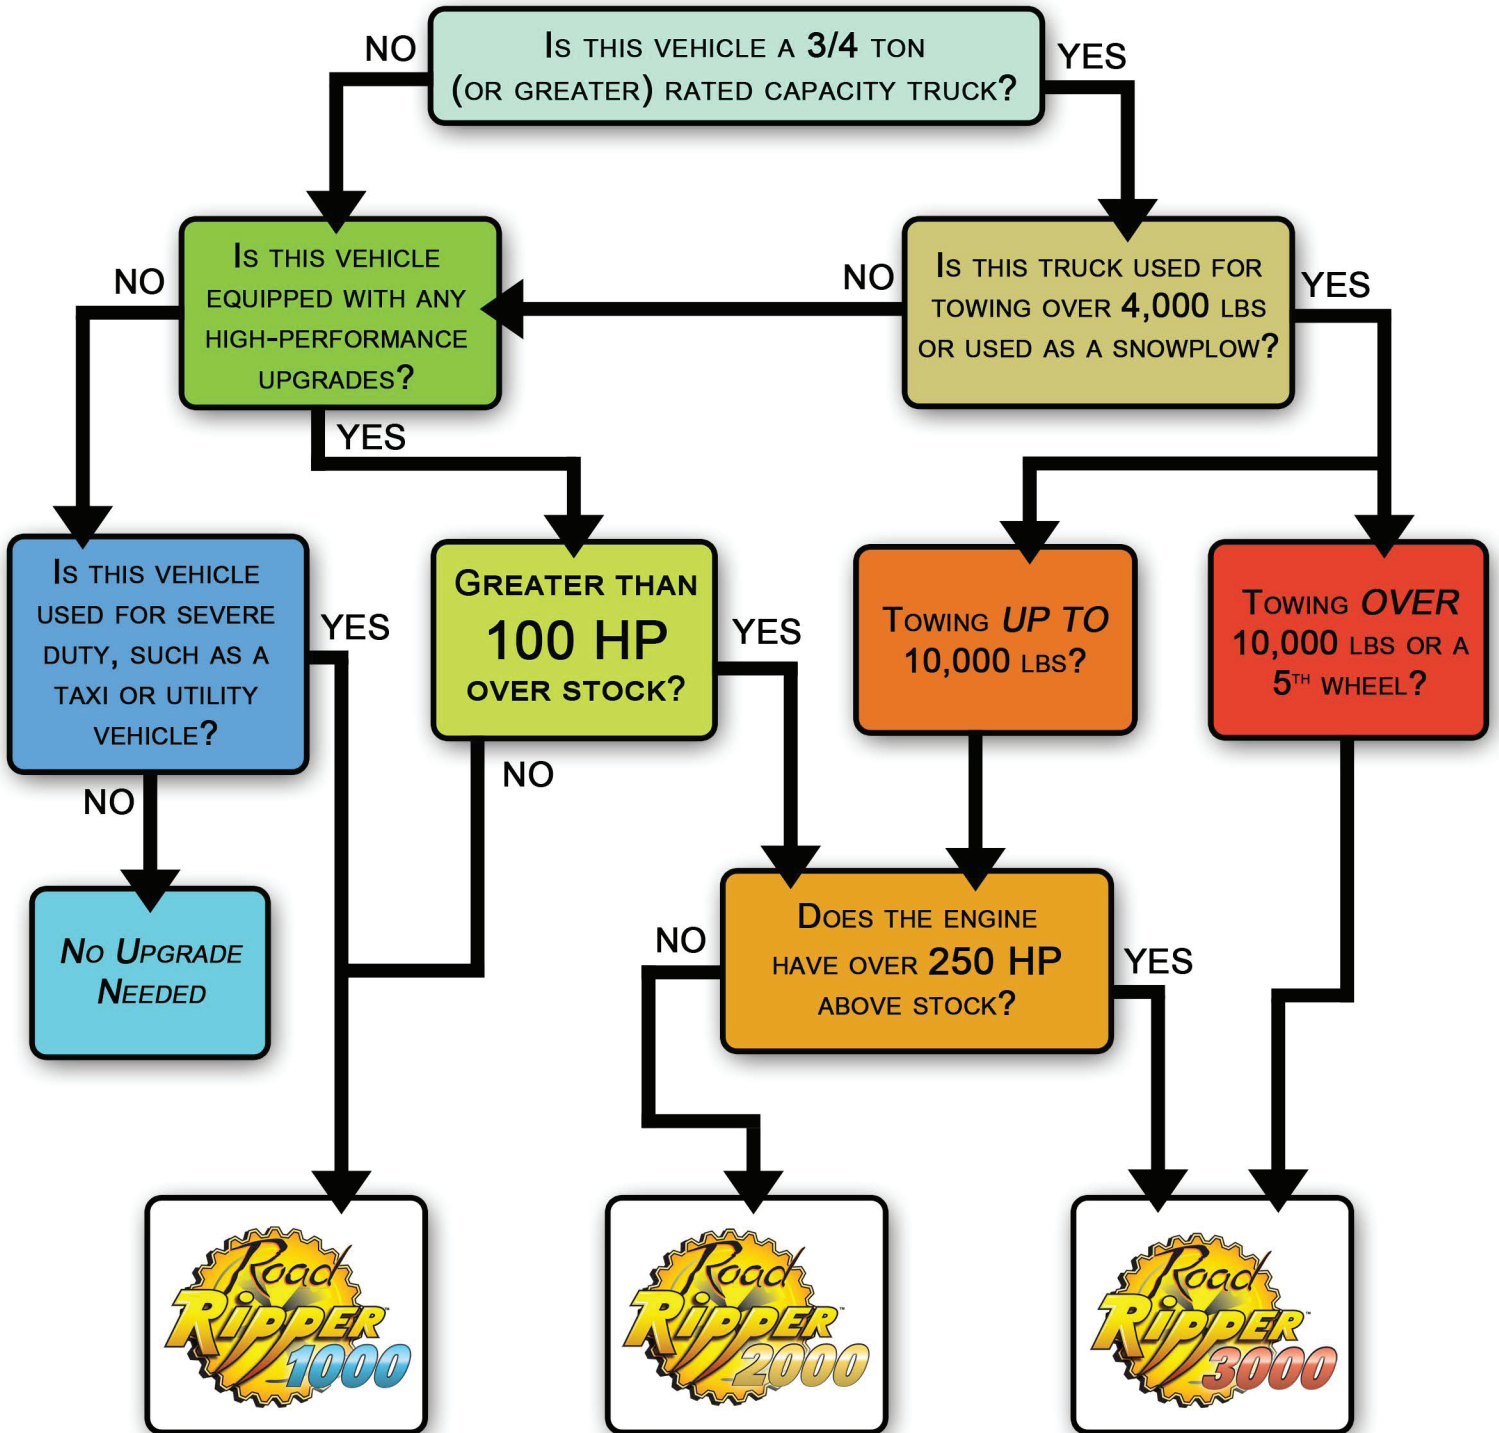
Is this vehicle a 3/4 ton (or greater) rated capacity truck?

NO

YES

Is this vehicle equipped with any high-performance upgrades?

NO

Is this truck used for towing over 4,000 lbs or used as a snowplow?

YES

NO

YES

Is this vehicle used for severe duty, such as a taxi or utility vehicle?

YES

Greater than 100 HP over stock?

YES

Towing UP TO 10,000 lbs?

Towing OVER 10,000 lbs or a $5^{th}$ wheel?

NO

NO

No Upgrade Needed

Does the engine have over 250 HP above stock?

NO

YES

Road Ripper 1000

Road Ripper 2000

Road Ripper 3000